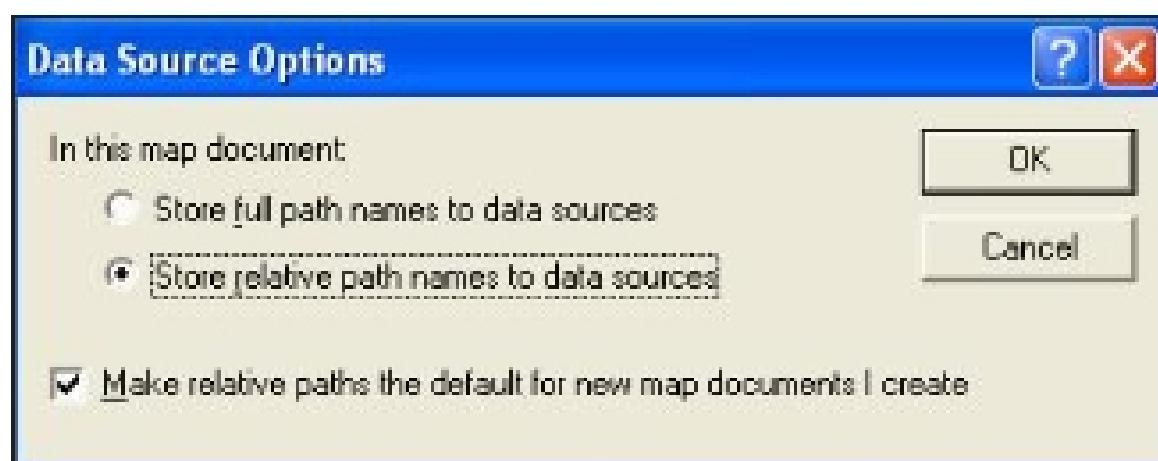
Data Source Options

In this map document:

Store full path names to data sources

Store relative path names to data sources

Make relative paths the default for new map documents I create

OK

Cancel